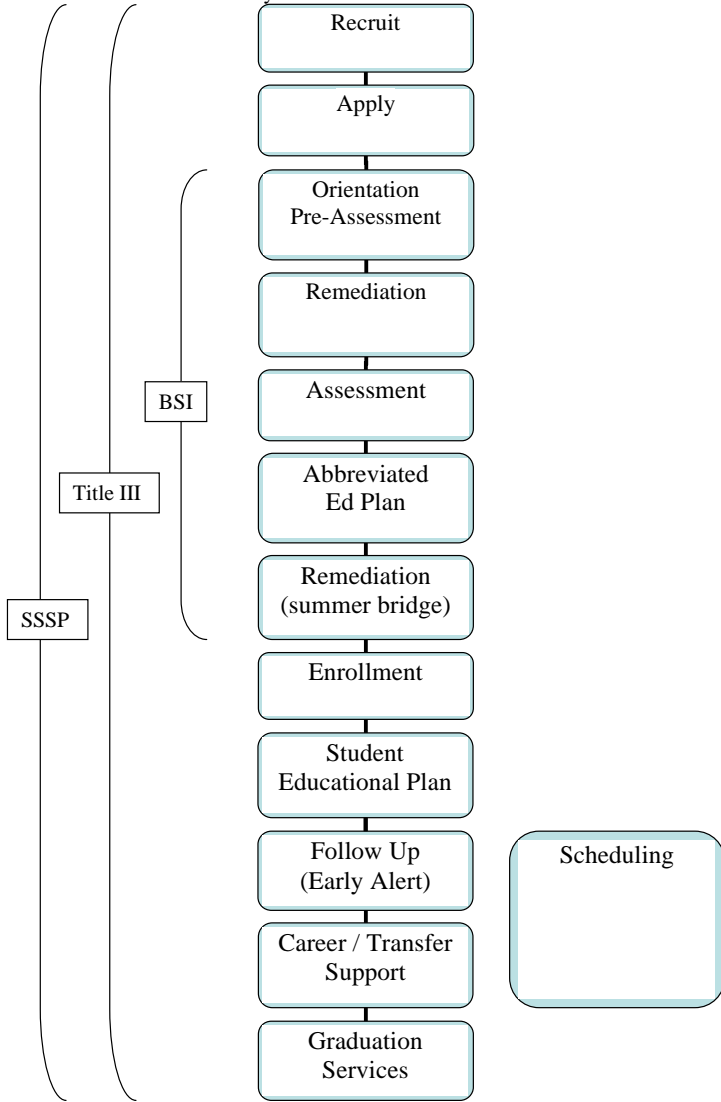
Recruit

Apply

Orientation
Pre-Assessment

Remediation

Assessment

Abbreviated
Ed Plan

Remediation
(summer bridge)

Enrollment

Student
Educational Plan

Follow Up
(Early Alert)

Career / Transfer
Support

Graduation
Services

Scheduling

BSI

Title III

SSSP